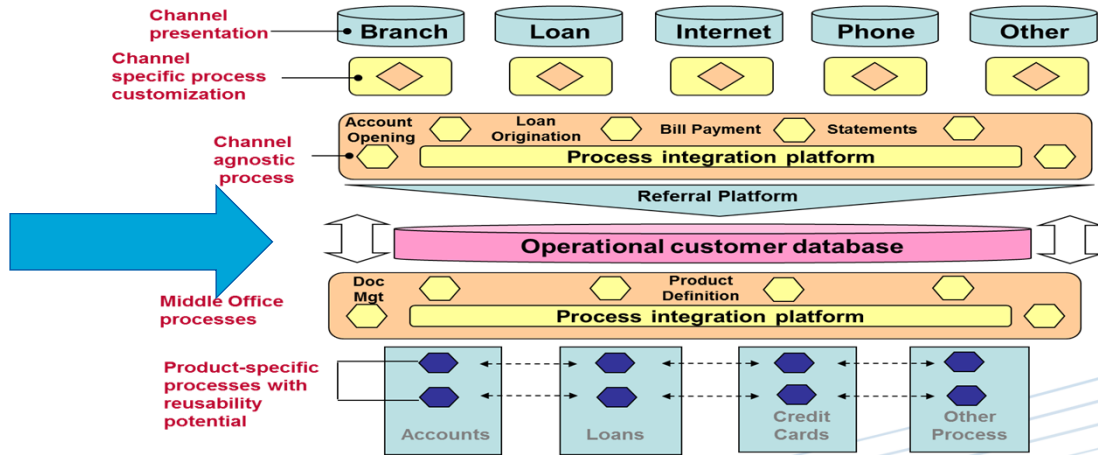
Channel presentation

Branch

Loan

Internet

Phone

Other

Channel specific process customization

Channel agnostic process

Account Opening

Loan Origination

Bill Payment

Statements

Process integration platform

Referral Platform

Operational customer database

Middle Office processes

Doc Mgt

Product Definition

Process integration platform

Product-specific processes with reusability potential

Accounts

Loans

Credit Cards

Other Process